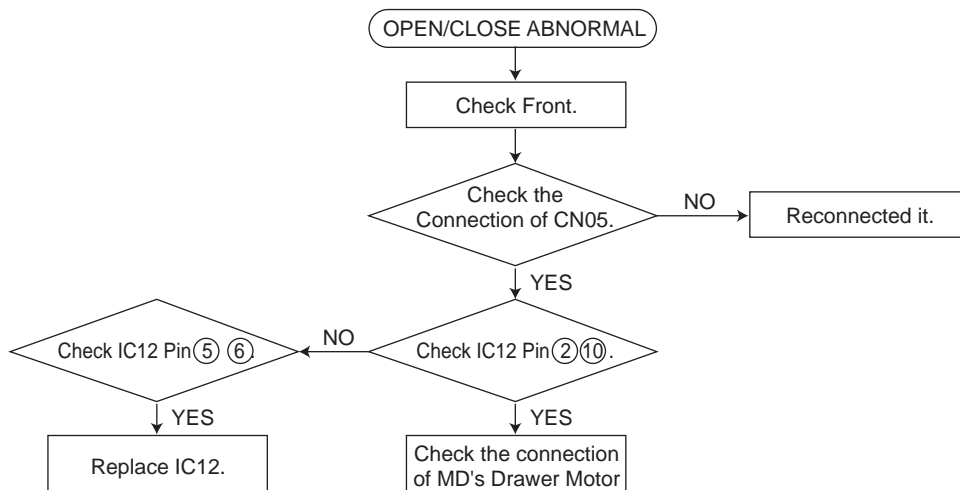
OPEN/CLOSE ABNORMAL

Check Front.

Check the Connection of CN05.

NO

Reconnected it.

YES

Check IC12 Pin ⑤ ⑥.

NO

Check IC12 Pin ② ⑩.

YES

YES

Replace IC12.

Check the connection of MD's Drawer Motor